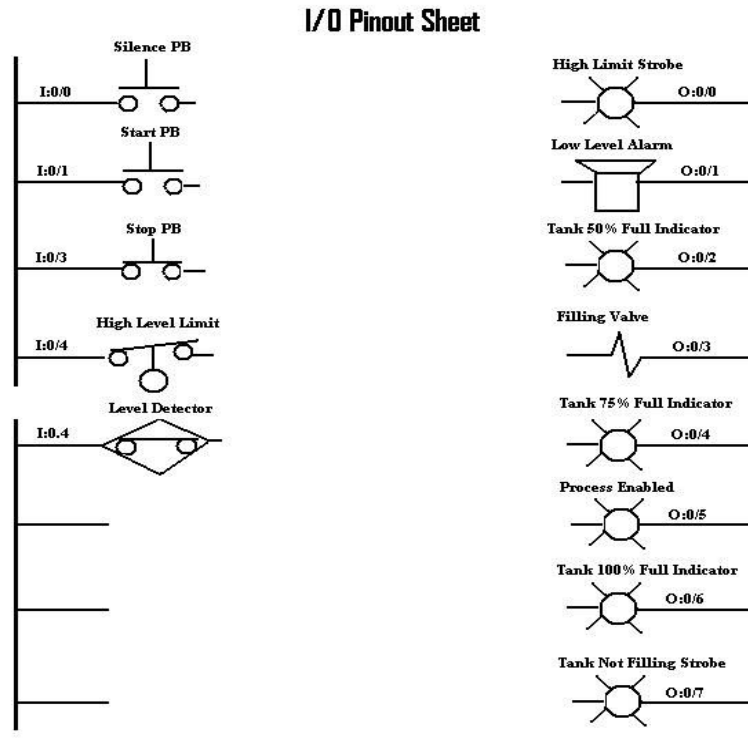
I/O Pinout Sheet

Silence PB
I:0/0

Start PB
I:0/1

Stop PB
I:0/3

High Level Limit
I:0/4

Level Detector
I:0.4

High Limit Strobe
O:0/0

Low Level Alarm
O:0/1

Tank 50% Full Indicator
O:0/2

Filling Valve
O:0/3

Tank 75% Full Indicator
O:0/4

Process Enabled
O:0/5

Tank 100% Full Indicator
O:0/6

Tank Not Filling Strobe
O:0/7